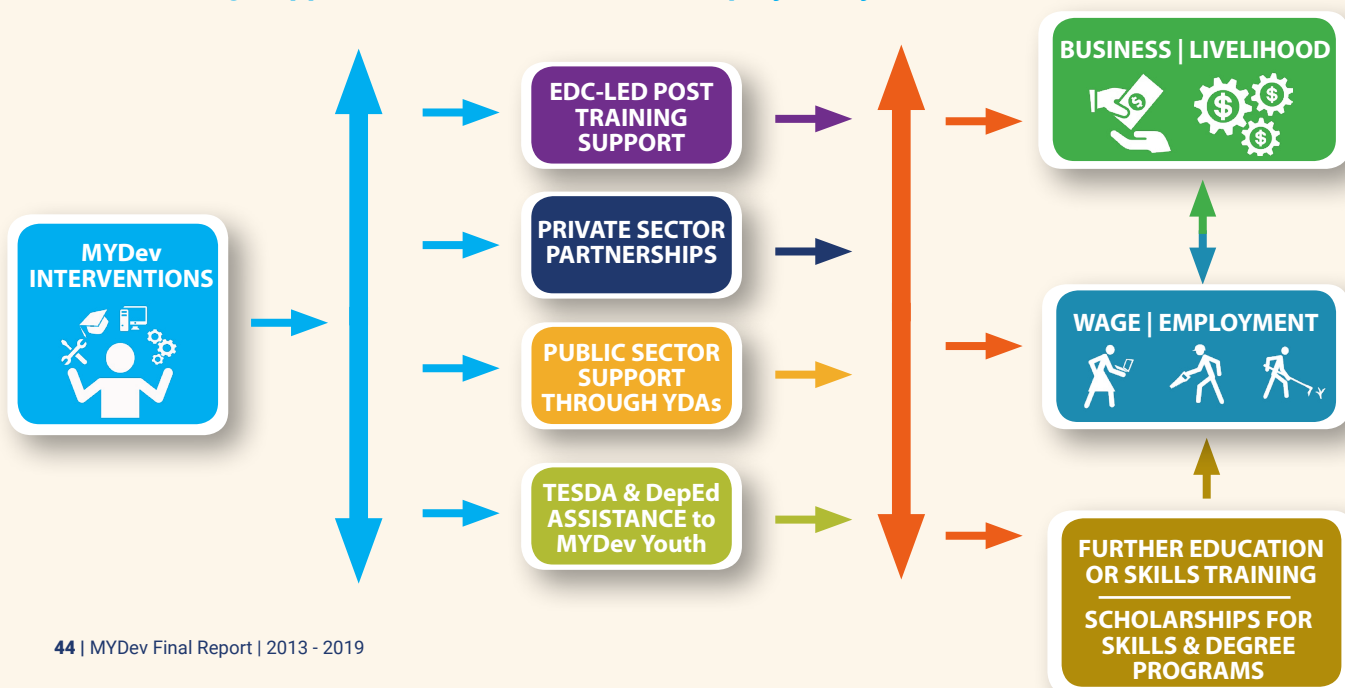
MYDev INTERVENTIONS

EDC-LED POST TRAINING SUPPORT

PRIVATE SECTOR PARTNERSHIPS

PUBLIC SECTOR SUPPORT THROUGH YDAs

TESDA & DepEd ASSISTANCE to MYDev Youth

BUSINESS | LIVELIHOOD

WAGE | EMPLOYMENT

FURTHER EDUCATION OR SKILLS TRAINING

SCHOLARSHIPS FOR SKILLS & DEGREE PROGRAMS

44 | MYDev Final Report | 2013 - 2019